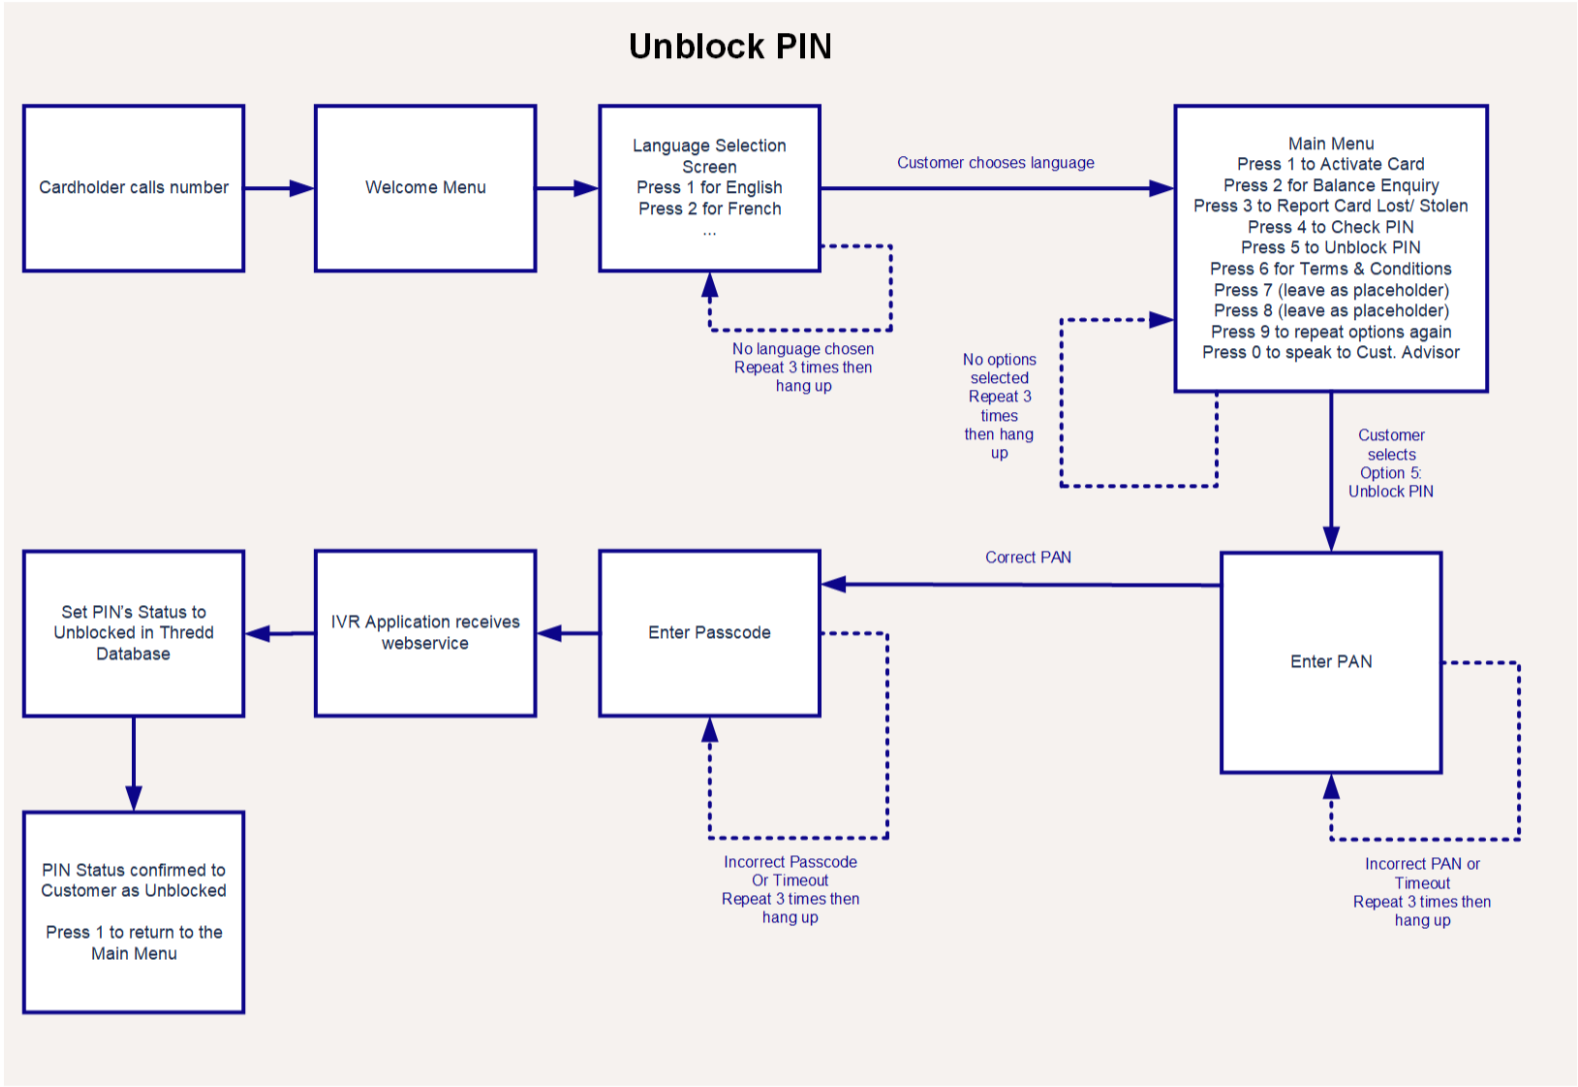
Unblock PIN

Cardholder calls number

Welcome Menu

Language Selection Screen
Press 1 for English
Press 2 for French
...

Customer chooses language

Main Menu
Press 1 to Activate Card
Press 2 for Balance Enquiry
Press 3 to Report Card Lost/ Stolen
Press 4 to Check PIN
Press 5 to Unblock PIN
Press 6 for Terms & Conditions
Press 7 (leave as placeholder)
Press 8 (leave as placeholder)
Press 9 to repeat options again
Press 0 to speak to Cust. Advisor

No language chosen
Repeat 3 times then hang up

No options selected
Repeat 3 times then hang up

Customer selects Option 5: Unblock PIN

Correct PAN

Set PIN's Status to Unblocked in Thredd Database

IVR Application receives webservice

Enter Passcode

Enter PAN

PIN Status confirmed to Customer as Unblocked

Press 1 to return to the Main Menu

Incorrect Passcode
Or Timeout
Repeat 3 times then hang up

Incorrect PAN or Timeout
Repeat 3 times then hang up